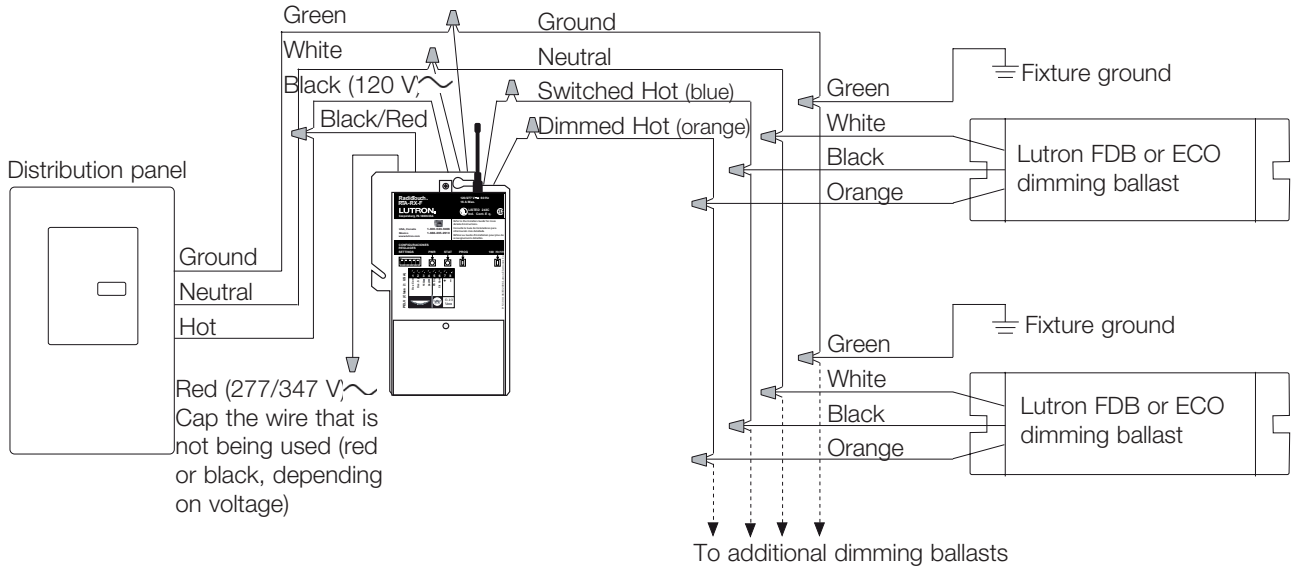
Green
Ground
White
Neutral
Black (120 V~
Switched Hot (blue)
Black/Red
Dimmed Hot (orange)
Green
Fixture ground
White
Black
Lutron FDB or ECO dimming ballast
Orange
Distribution panel
LUTRON
Ground
Neutral
Hot
Red (277/347 V~
Cap the wire that is not being used (red or black, depending on voltage)
Green
Fixture ground
White
Black
Lutron FDB or ECO dimming ballast
Orange
To additional dimming ballasts